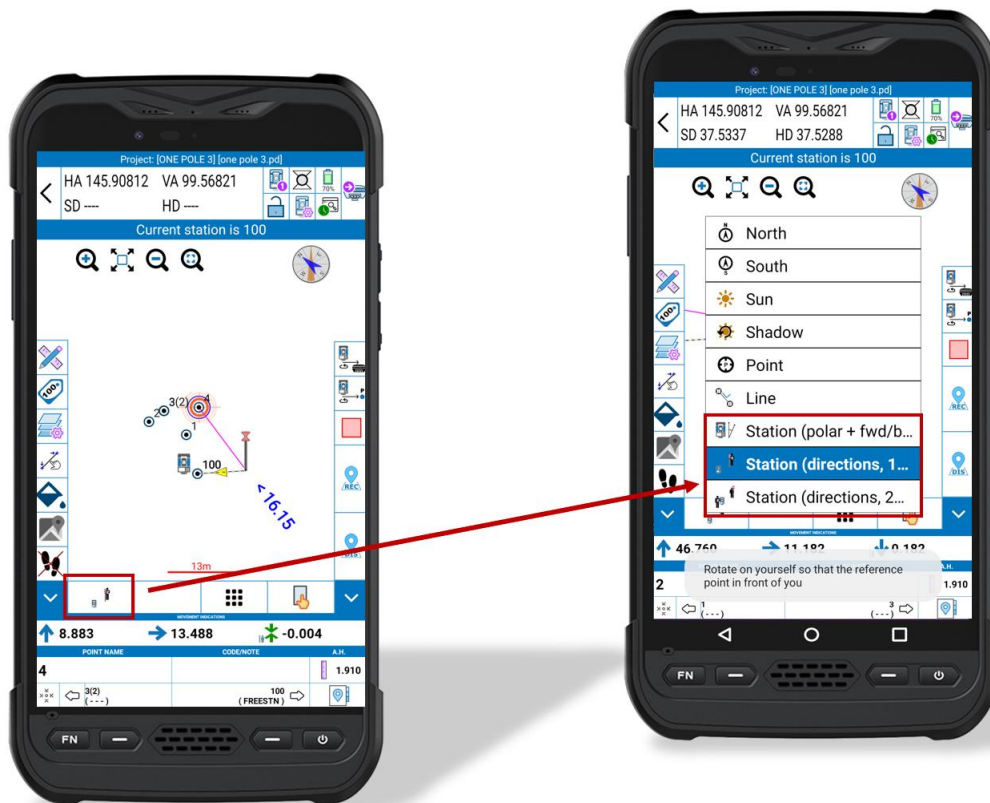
Project: [ONE POLE 3] [one pole 3.pd]
HA 145.90812 VA 99.56821
SD ---- HD ----
70%
Current station is 100
3(2)
2
1
100
< 16.15
REC
DIS
13m
MOVEMENT INDICATIONS
8.883
13.488
-0.004
POINT NAME
CODE/NOTE
A.H.
4
1.910
3(2)
(---)
100
(FREESTN)
FN

Project: [ONE POLE 3] [one pole 3.pd]
HA 145.90812 VA 99.56821
SD 37.5337 HD 37.5288
70%
Current station is 100
North
South
Sun
Shadow
Point
Line
Station (polar + fwd/b...
Station (directions, 1...
Station (directions, 2...
REC
DIS
MOVEMENT INDICATIONS
46.760
11.182
0.182
A.H.
Rotate on yourself so that the reference point in front of you
2
1.910
1
(---)
3
(---)
FN